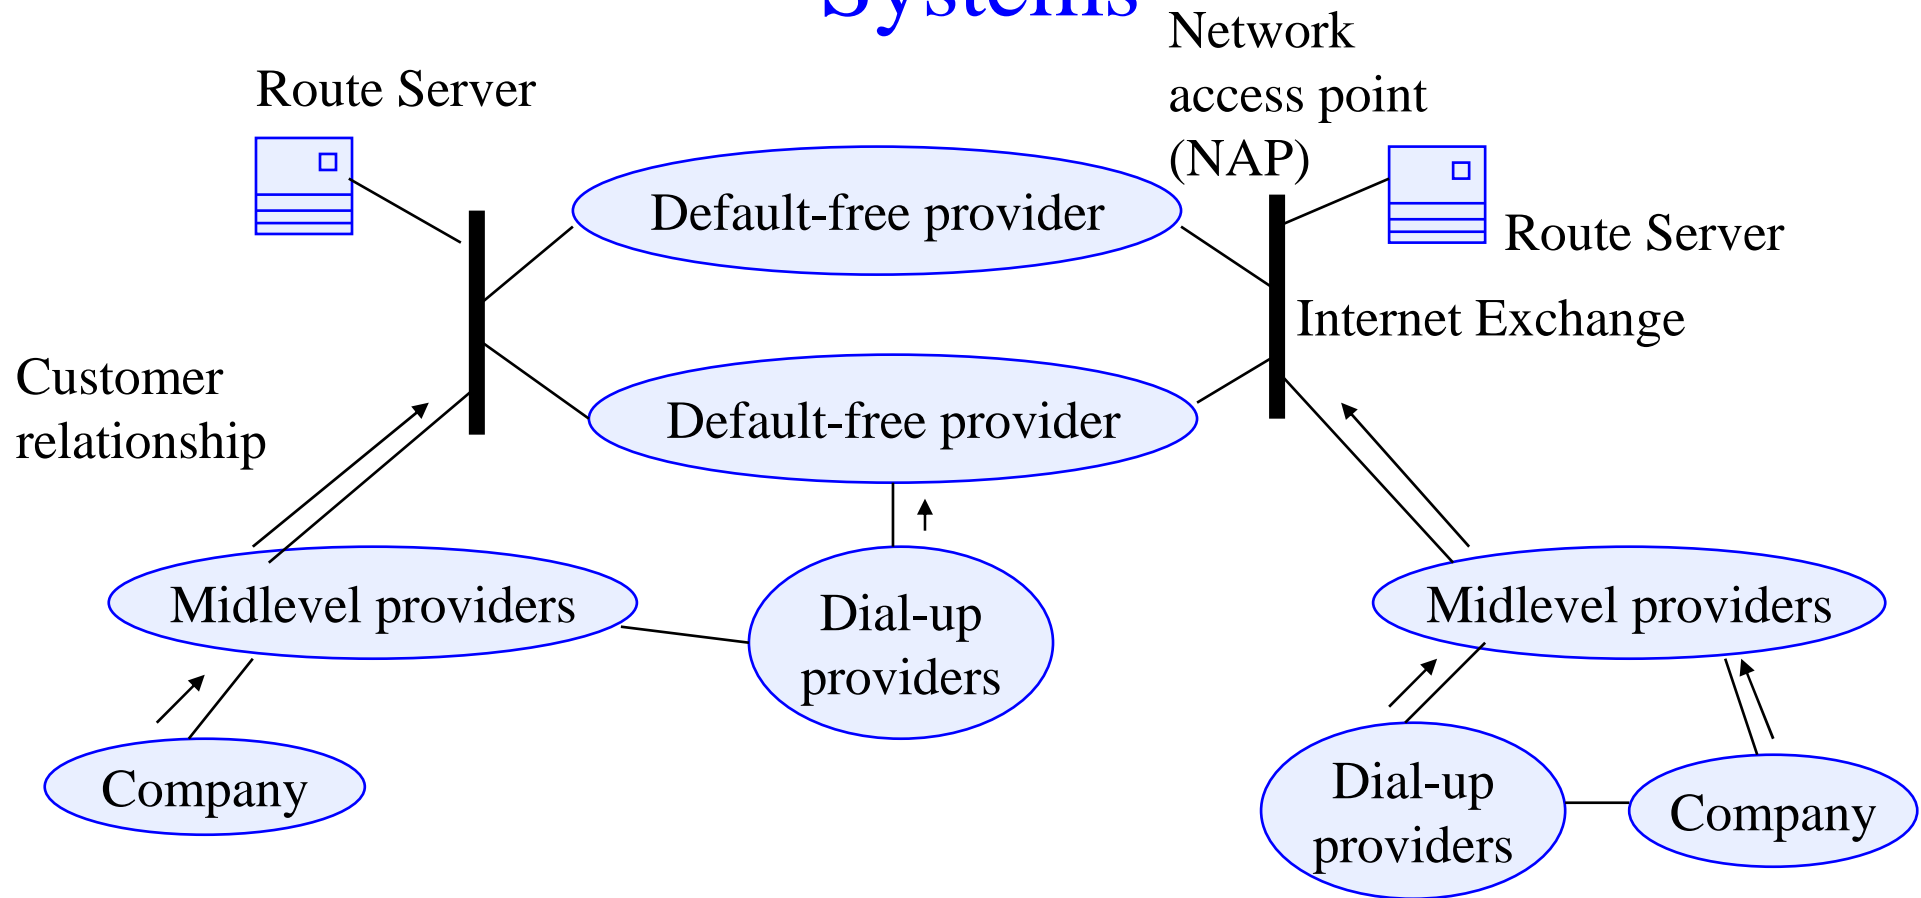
Systems

Network access point (NAP)

Route Server

Default-free provider

Route Server

Internet Exchange

Customer relationship

Default-free provider

Midlevel providers

Dial-up providers

Midlevel providers

Company

Dial-up providers

Company